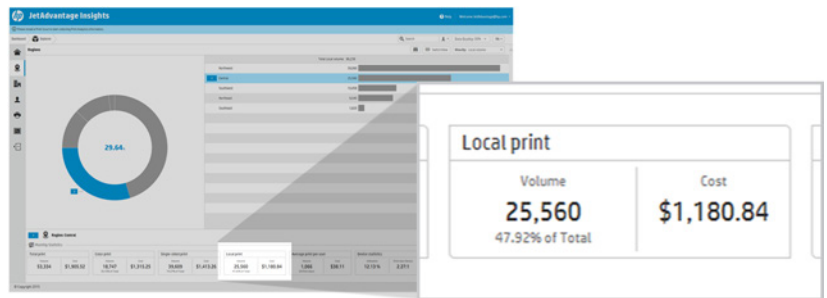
JetAdvantage Insights

Regions

29.64.

Regions: Central

Local print

Volume

25,560

47.92% of Total

Cost

$1,180.84

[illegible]

Total print
53,334
$1,905.32

Color print
18,747
$1,513.25

Single-sided print
39,609
$1,413.26

Local print
25,560
$1,180.84

Average print per user
1,060
$50.11

12.15%
2,271

© Copyright 2015